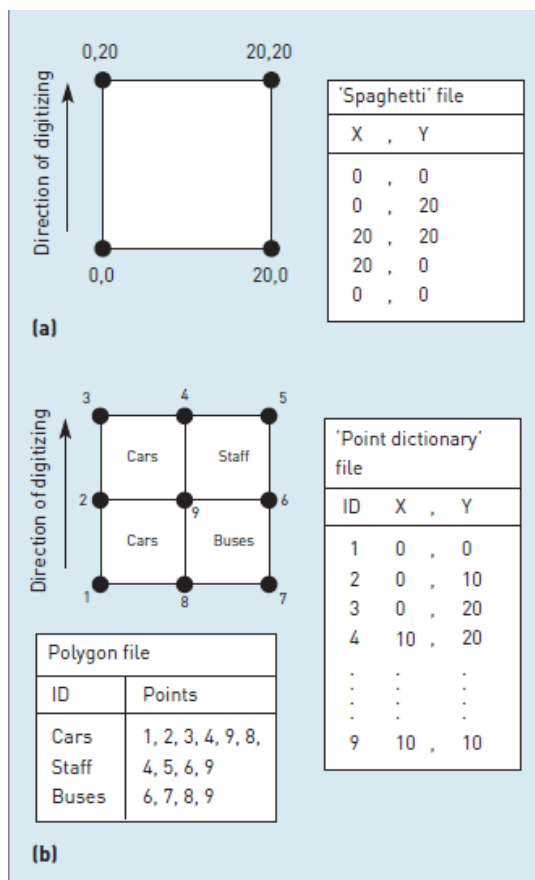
0,20    20,20

Direction of digitizing

0,0    20,0

| 'Spaghetti' file |
|---|
| X , Y |
| 0 , 0 |
| 0 , 20 |
| 20 , 20 |
| 20 , 0 |
| 0 , 0 |

(a)

3 4 5

Cars Staff

2 9 6

Cars Buses

1 8 7

Direction of digitizing

| 'Point dictionary' file | | |
|---|---|---|
| ID | X , | Y |
| 1 | 0 , | 0 |
| 2 | 0 , | 10 |
| 3 | 0 , | 20 |
| 4 | 10 , | 20 |
| : | : | : |
| 9 | 10 , | 10 |

| Polygon file | |
|---|---|
| ID | Points |
| Cars | 1, 2, 3, 4, 9, 8, |
| Staff | 4, 5, 6, 9 |
| Buses | 6, 7, 8, 9 |

(b)